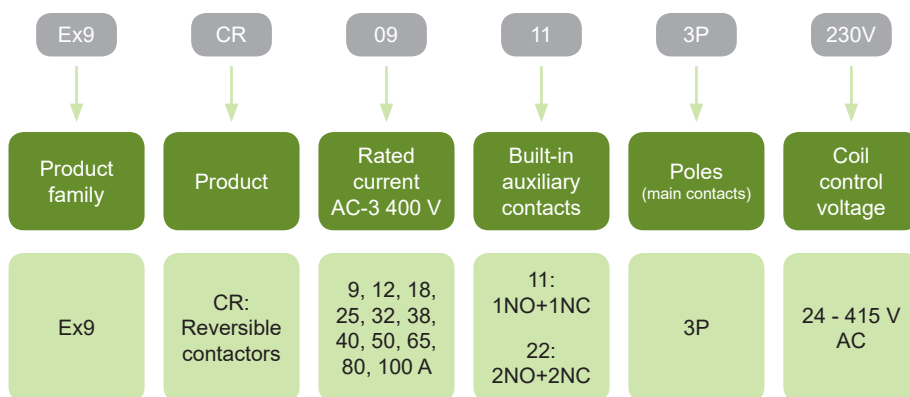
Ex9

Product family

Ex9

CR

Product

CR: Reversible contactors

09

Rated current AC-3 400 V

9, 12, 18, 25, 32, 38, 40, 50, 65, 80, 100 A

11

Built-in auxiliary contacts

11: 1NO+1NC

22: 2NO+2NC

3P

Poles (main contacts)

3P

230V

Coil control voltage

24 - 415 V AC